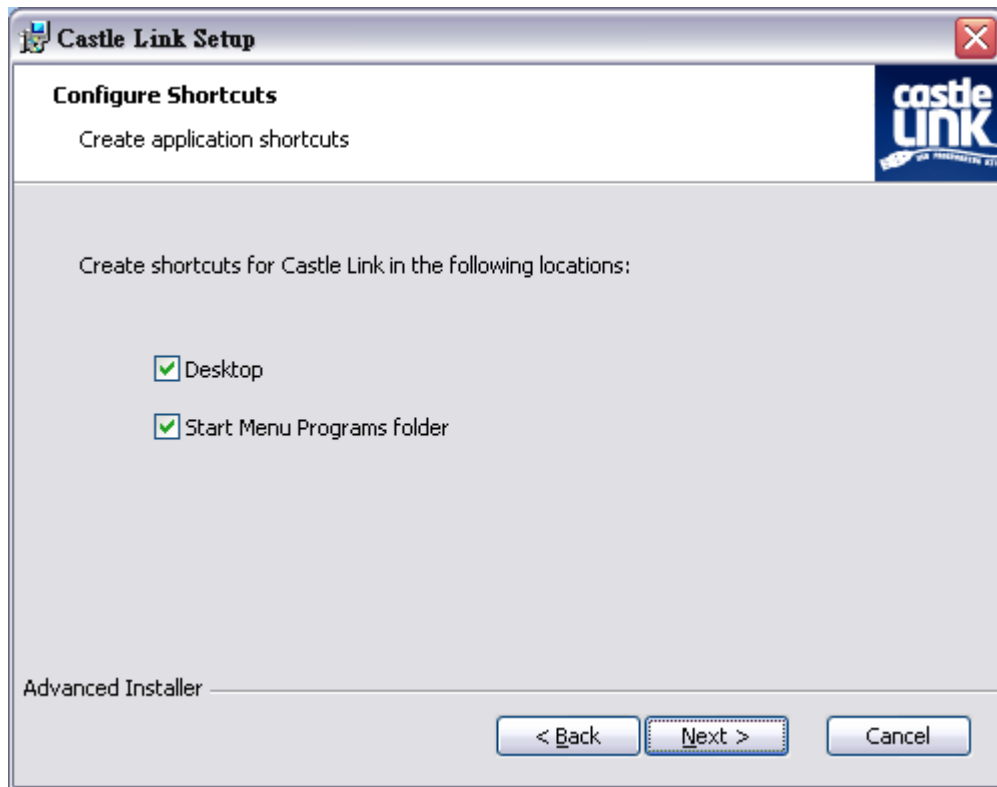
Castle Link Setup

Configure Shortcuts

Create application shortcuts

castle LINK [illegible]

Create shortcuts for Castle Link in the following locations:

Desktop

Start Menu Programs folder

Advanced Installer

< Back

Next >

Cancel